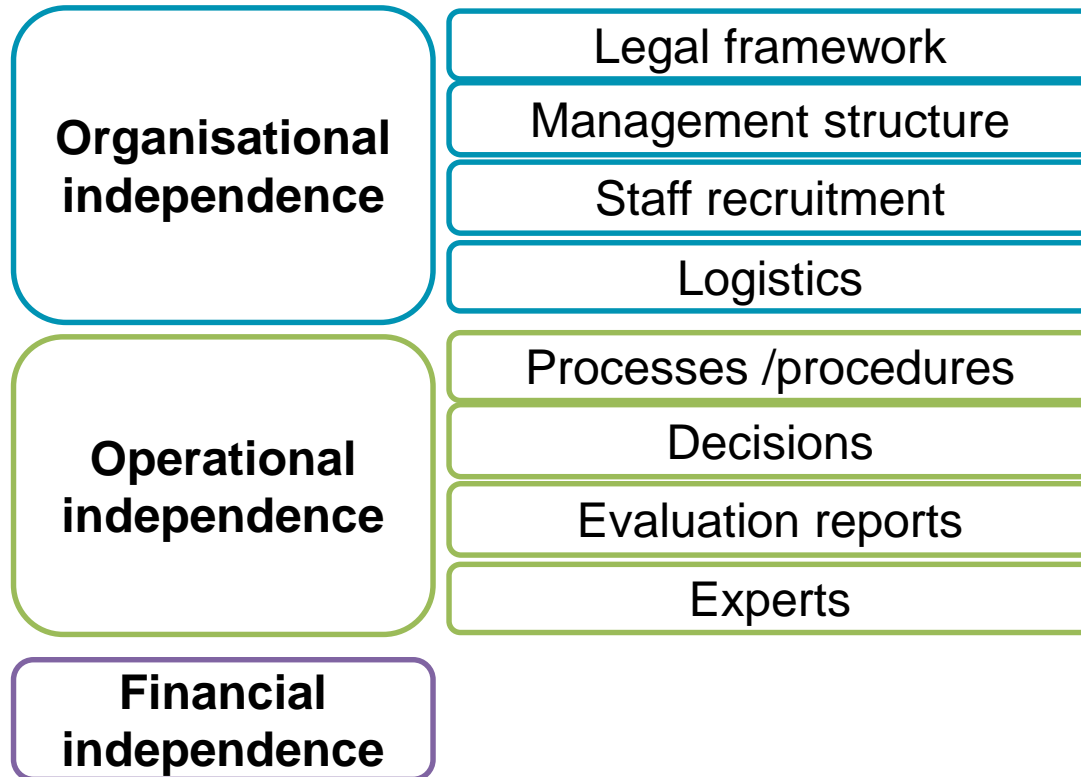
Organisational independence

Legal framework

Management structure

Staff recruitment

Logistics

Operational independence

Processes /procedures

Decisions

Evaluation reports

Experts

Financial independence